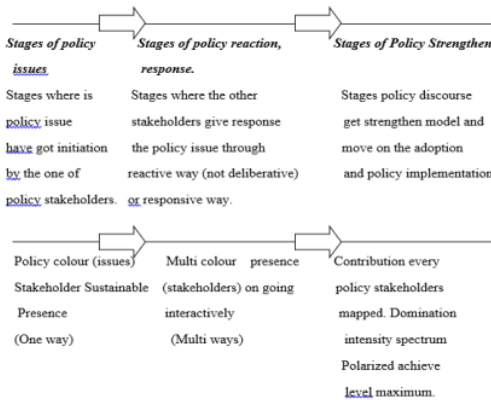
Stages of policy issues

Stages where is policy issue have got initiation by the one of policy stakeholders.

Stages of policy reaction, response.

Stages where the other stakeholders give response the policy issue through reactive way (not deliberative) or responsive way.

Stages of Policy Strengthen

Stages policy discourse get strengthen model and move on the adoption and policy implementation

Policy colour (issues) Stakeholder Sustainable Presence (One way)

Multi colour presence (stakeholders) on going interactively (Multi ways)

Contribution every policy stakeholders mapped. Domination intensity spectrum Polarized achieve level maximum.